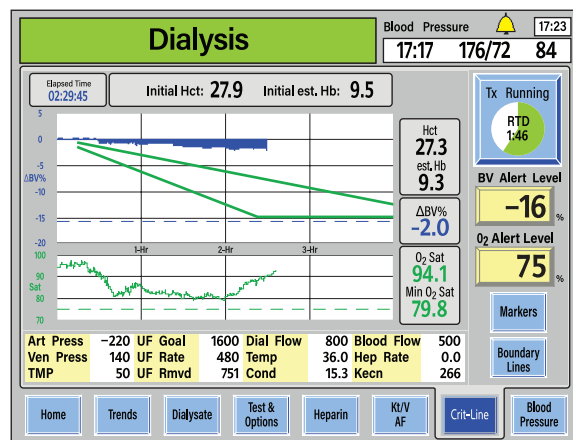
Dialysis

Blood Pressure 17:23
17:17 176/72 84

Elapsed Time
02:29:45

Initial Hct: 27.9 Initial est. Hb: 9.5

5
0
-5
ΔBV%
-10
-15
-20
1-Hr 2-Hr 3-Hr

100
90
Sat
80
70

Hct
27.3
est. Hb
9.3

ΔBV%
-2.0

$O_2$ Sat
94.1
Min $O_2$ Sat
79.8

Tx Running
RTD
1:46

BV Alert Level
-16 %

$O_2$ Alert Level
75 %

Markers

Boundary Lines

| Art Press | -220 | UF Goal | 1600 | Dial Flow | 800 | Blood Flow | 500 |
|---|---|---|---|---|---|---|---|
| Ven Press | 140 | UF Rate | 480 | Temp | 36.0 | Hep Rate | 0.0 |
| TMP | 50 | UF Rmvd | 751 | Cond | 15.3 | Kecn | 266 |

Home
Trends
Dialysate
Test & Options
Heparin
Kt/V AF
Crit-Line
Blood Pressure